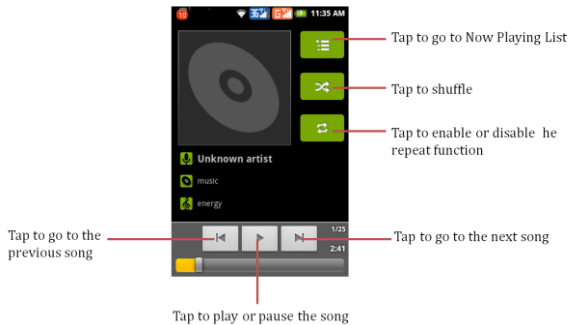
10 3G G 11:35 AM

Tap to go to Now Playing List

Tap to shuffle

Tap to enable or disable he repeat function

Unknown artist

music

energy

1/25

2:41

Tap to go to the previous song

Tap to go to the next song

Tap to play or pause the song